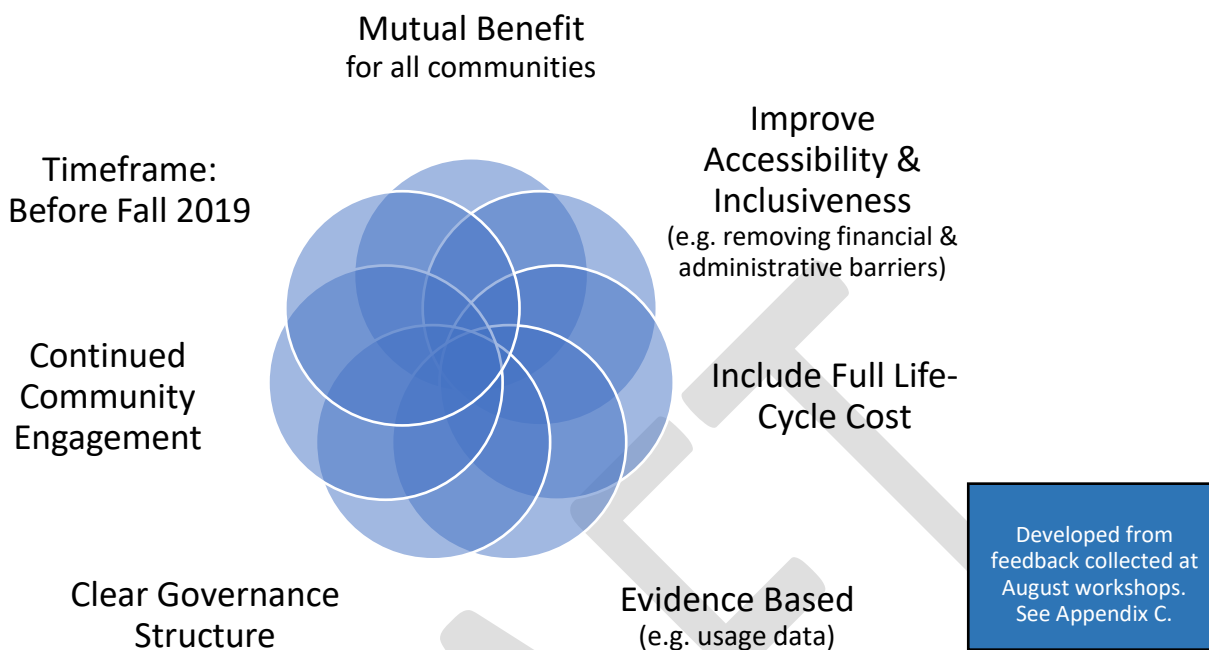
Mutual Benefit
for all communities

Improve Accessibility & Inclusiveness
(e.g. removing financial & administrative barriers)

Timeframe: Before Fall 2019

Continued Community Engagement

Include Full Life-Cycle Cost

Clear Governance Structure

Evidence Based
(e.g. usage data)

Developed from feedback collected at August workshops. See Appendix C.